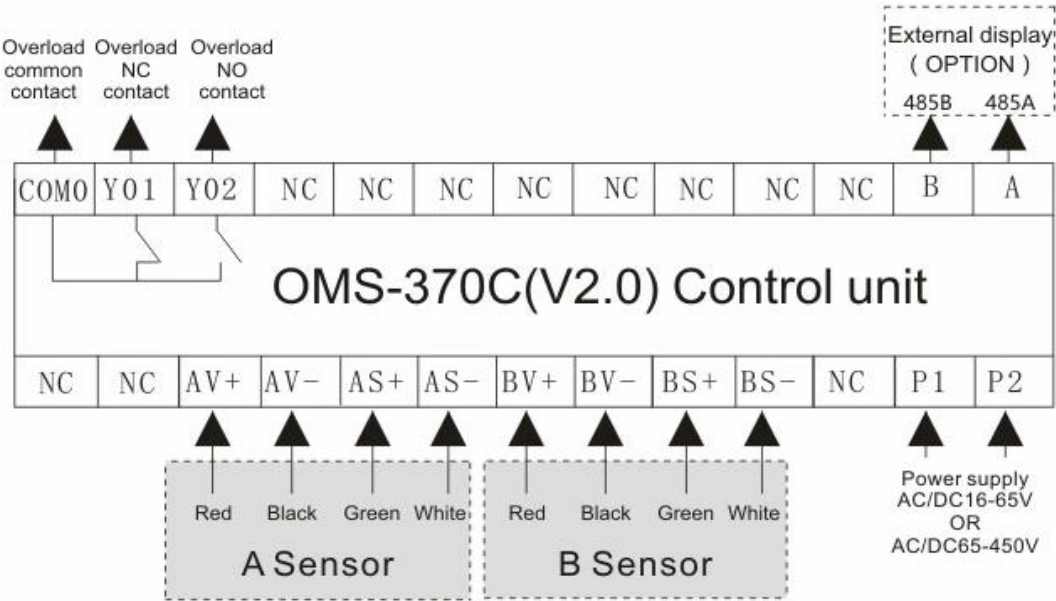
Overload common contact

Overload NC contact

Overload NO contact

External display ( OPTION )

485B 485A

| COM0 | Y01 | Y02 | NC | NC | NC | NC | NC | NC | NC | NC | B | A |
|---|---|---|---|---|---|---|---|---|---|---|---|---|

OMS-370C(V2.0) Control unit

| NC | NC | AV+ | AV- | AS+ | AS- | BV+ | BV- | BS+ | BS- | NC | P1 | P2 |
|---|---|---|---|---|---|---|---|---|---|---|---|---|

Red Black Green White

A Sensor

Red Black Green White

B Sensor

Power supply AC/DC16-65V OR AC/DC65-450V